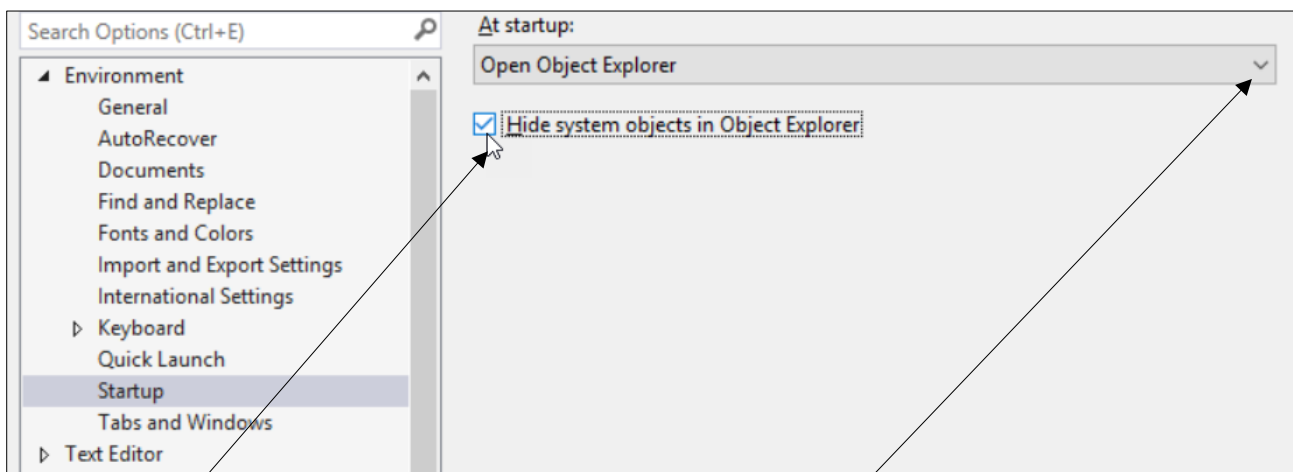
Search Options (Ctrl+E)

Environment
General
AutoRecover
Documents
Find and Replace
Fonts and Colors
Import and Export Settings
International Settings
Keyboard
Quick Launch
Startup
Tabs and Windows
Text Editor

At startup:
Open Object Explorer

Hide system objects in Object Explorer